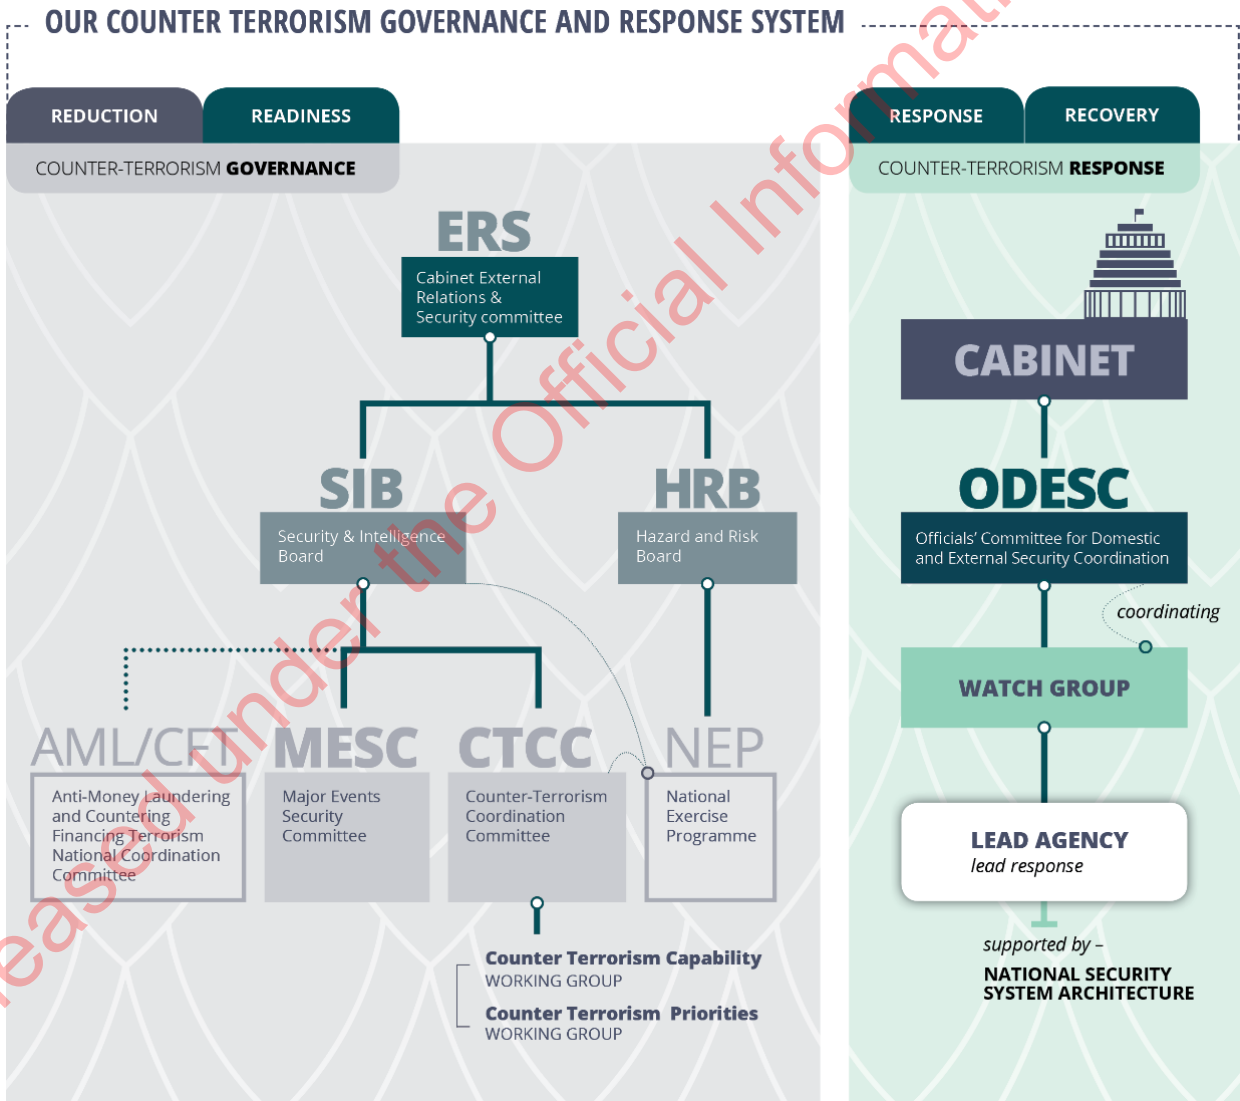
OUR COUNTER TERRORISM GOVERNANCE AND RESPONSE SYSTEM

REDUCTION
READINESS
COUNTER-TERRORISM GOVERNANCE

RESPONSE
RECOVERY
COUNTER-TERRORISM RESPONSE

ERS
Cabinet External Relations & Security committee

SIB
Security & Intelligence Board

HRB
Hazard and Risk Board

AML/CFT
Anti-Money Laundering and Countering Financing Terrorism National Coordination Committee

MESC
Major Events Security Committee

CTCC
Counter-Terrorism Coordination Committee

NEP
National Exercise Programme

Counter Terrorism Capability
WORKING GROUP
Counter Terrorism Priorities
WORKING GROUP

CABINET

ODESC
Officials' Committee for Domestic and External Security Coordination

coordinating

WATCH GROUP

LEAD AGENCY
lead response

supported by –
NATIONAL SECURITY SYSTEM ARCHITECTURE

eased under the Official Informati